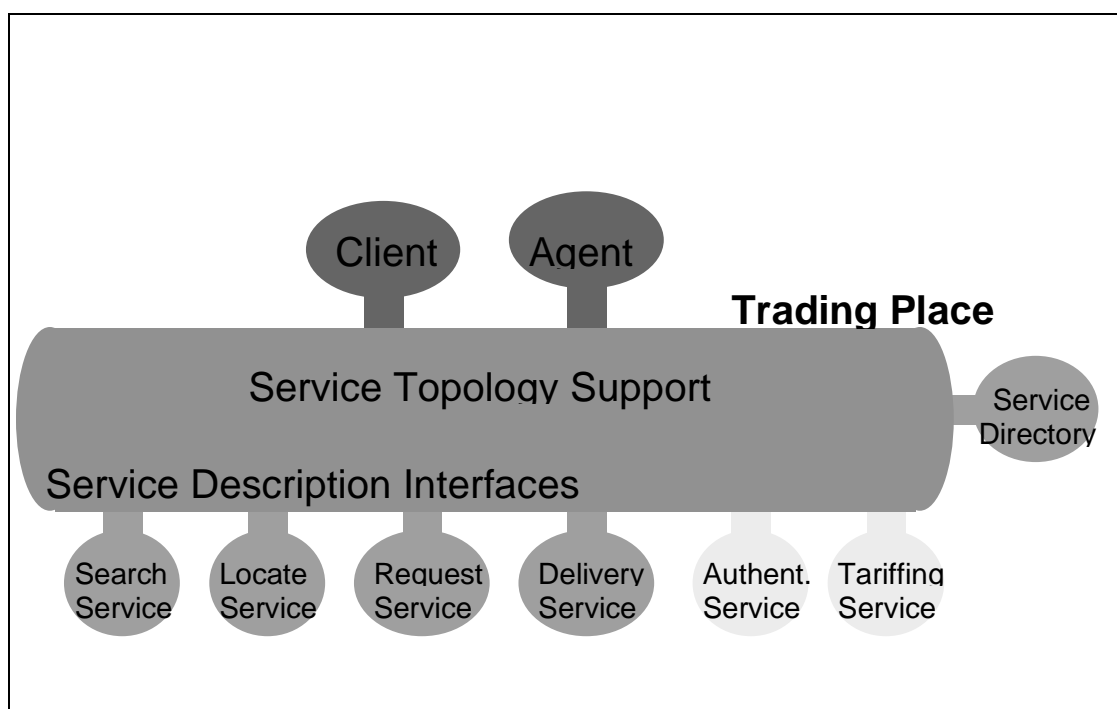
Client

Agent

Trading Place

Service Topology Support

Service Directory

Service Description Interfaces

Search Service

Locate Service

Request Service

Delivery Service

Authent. Service

Tariffing Service